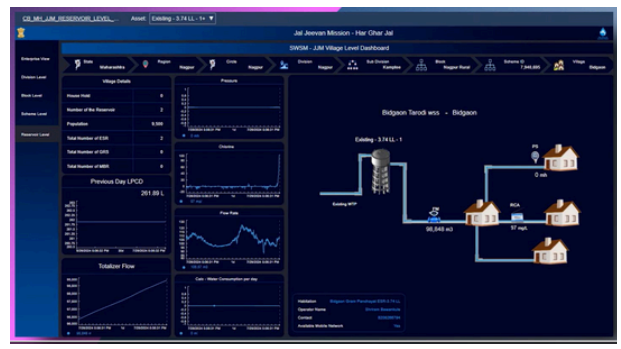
CB_MH_JJM_RESERVOIR_LEVEL_ Asset: Existing - 3.74 LL - 1▾

Jal Jeevan Mission - Har Ghar Jal

SWSM - JJM Village Level Dashboard

Enterprise View

Division Level

Block Level

Scheme Level

Reservoir Level

State Maharashtra | Region Nagpur | Circle Nagpur | Division Nagpur | Sub Division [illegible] | Block Nagpur Rural | Scheme ID 7,944,685 | Village Bidgaon

Village Details

| | |
|---|---|
| House Hold | 0 |
| Number of the Reservoir | 2 |
| Population | 9,500 |
| Total Number of ESR | 2 |
| Total Number of GRS | 0 |
| Total Number of MBR | 0 |

Previous Day LPCD

261.89 L

Totalizer Flow

Pressure

Chlorine

Flow Rate

Calc - Water Consumption per day

Bidgaon Tarodi wss - Bidgaon

Existing - 3.74 LL - 1

Existing WTP

98,848 m3

PS

0 bar

RCA

97 mg/L

Habitation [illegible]

Operator Name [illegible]

Contact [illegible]

Available Mobile Network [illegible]